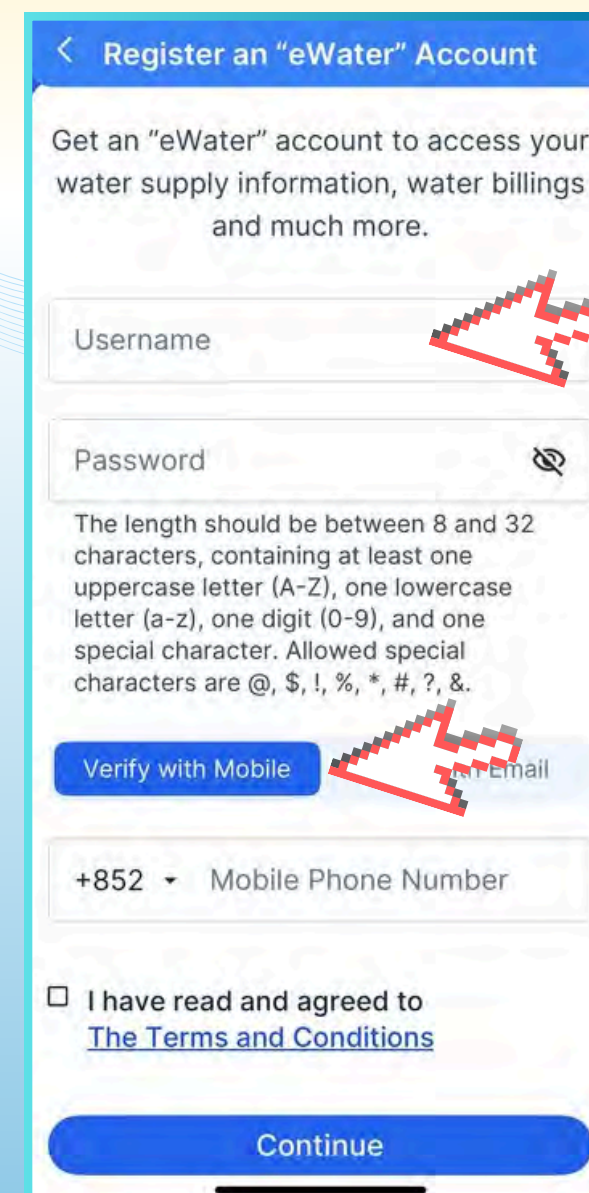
< Register an “eWater” Account

Get an “eWater” account to access your water supply information, water billings and much more.

Username

Password

The length should be between 8 and 32 characters, containing at least one uppercase letter (A-Z), one lowercase letter (a-z), one digit (0-9), and one special character. Allowed special characters are @, $, !, %, *, #, ?, &.

Verify with Mobile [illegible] Email

+852 Mobile Phone Number

I have read and agreed to The Terms and Conditions

Continue